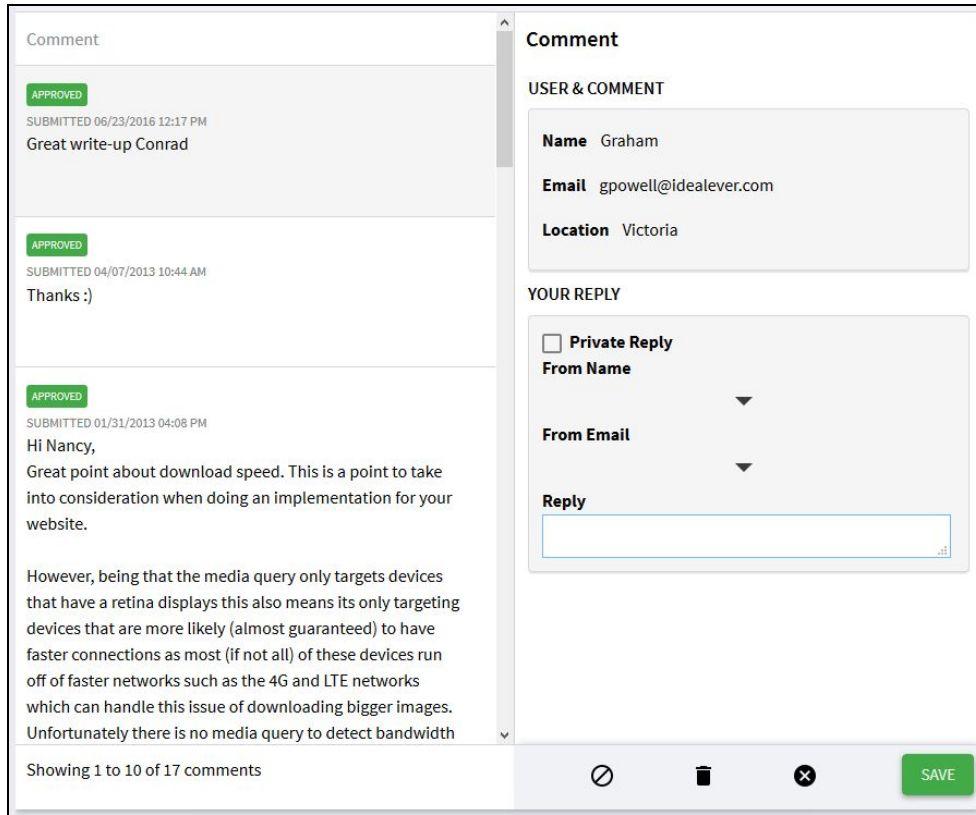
Comment

APPROVED
SUBMITTED 06/23/2016 12:17 PM
Great write-up Conrad

APPROVED
SUBMITTED 04/07/2013 10:44 AM
Thanks :)

APPROVED
SUBMITTED 01/31/2013 04:08 PM
Hi Nancy,
Great point about download speed. This is a point to take into consideration when doing an implementation for your website.

However, being that the media query only targets devices that have a retina displays this also means its only targeting devices that are more likely (almost guaranteed) to have faster connections as most (if not all) of these devices run off of faster networks such as the 4G and LTE networks which can handle this issue of downloading bigger images. Unfortunately there is no media query to detect bandwidth

Showing 1 to 10 of 17 comments

Comment

USER & COMMENT

Name Graham

Email gpowell@idealever.com

Location Victoria

YOUR REPLY

Private Reply
From Name

From Email

Reply

SAVE